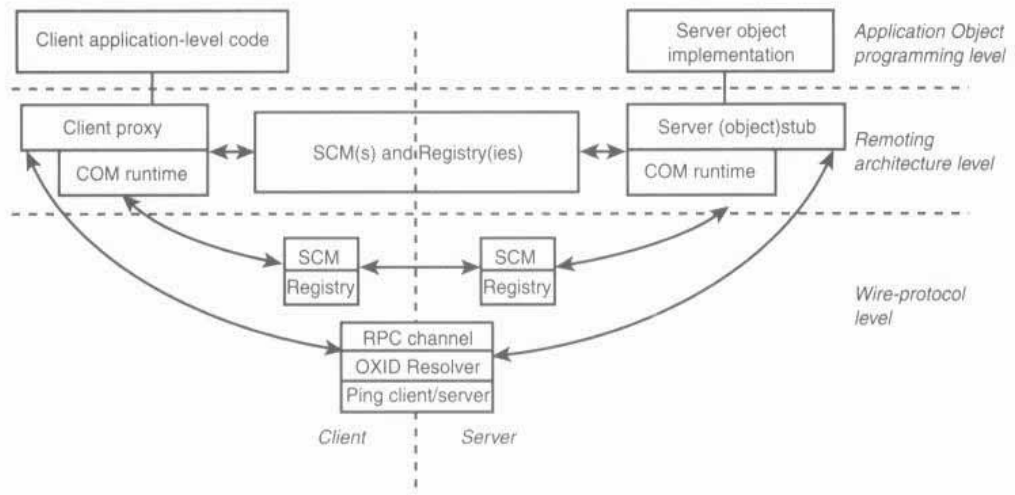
Client application-level code

Server object implementation

Application Object programming level

Client proxy

COM runtime

SCM(s) and Registry(ies)

Server (object)stub

COM runtime

Remoting architecture level

SCM

Registry

SCM

Registry

Wire-protocol level

RPC channel

OXID Resolver

Ping client/server

Client

Server